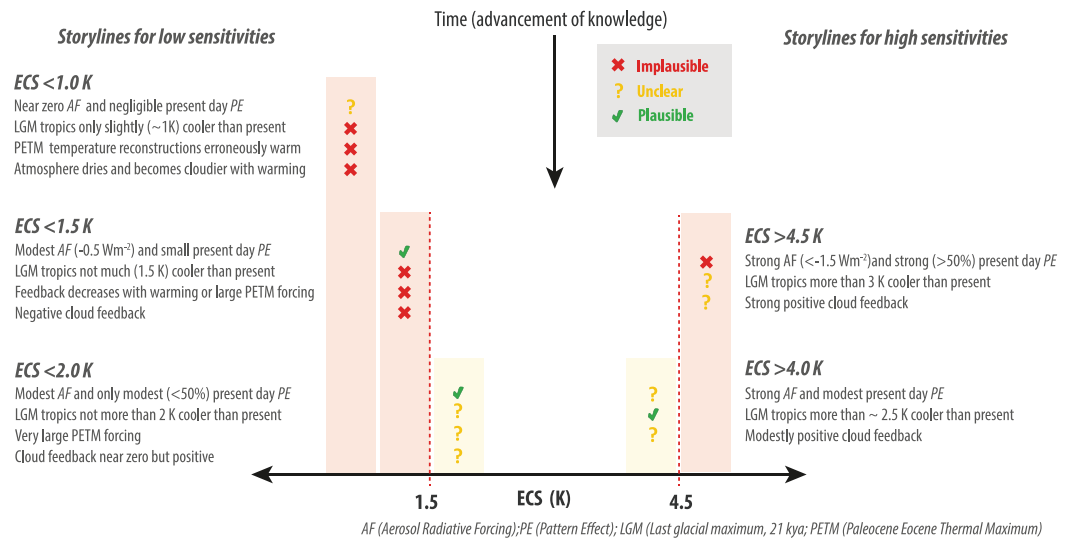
Storylines for low sensitivities

Time (advancement of knowledge)

Storylines for high sensitivities

✖ Implausible
? Unclear
✔ Plausible

ECS <1.0 K
Near zero *AF* and negligible present day *PE* ?
LGM tropics only slightly (~1K) cooler than present ✖
PETM temperature reconstructions erroneously warm ✖
Atmosphere dries and becomes cloudier with warming ✖

ECS <1.5 K
Modest *AF* (-0.5 Wm$^{-2}$) and small present day *PE* ✔
LGM tropics not much (1.5 K) cooler than present ✖
Feedback decreases with warming or large PETM forcing ✖
Negative cloud feedback ✖

ECS <2.0 K
Modest *AF* and only modest (<50%) present day *PE* ✔
LGM tropics not more than 2 K cooler than present ?
Very large PETM forcing ?
Cloud feedback near zero but positive ?

ECS >4.5 K
✖ Strong AF (<-1.5 Wm$^{-2}$)and strong (>50%) present day *PE*
? LGM tropics more than 3 K cooler than present
? Strong positive cloud feedback

ECS >4.0 K
? Strong *AF* and modest present day *PE*
✔ LGM tropics more than ~ 2.5 K cooler than present
? Modestly positive cloud feedback

1.5 ECS (K) 4.5

AF (Aerosol Radiative Forcing);PE (Pattern Effect); LGM (Last glacial maximum, 21 kya; PETM (Paleocene Eocene Thermal Maximum)